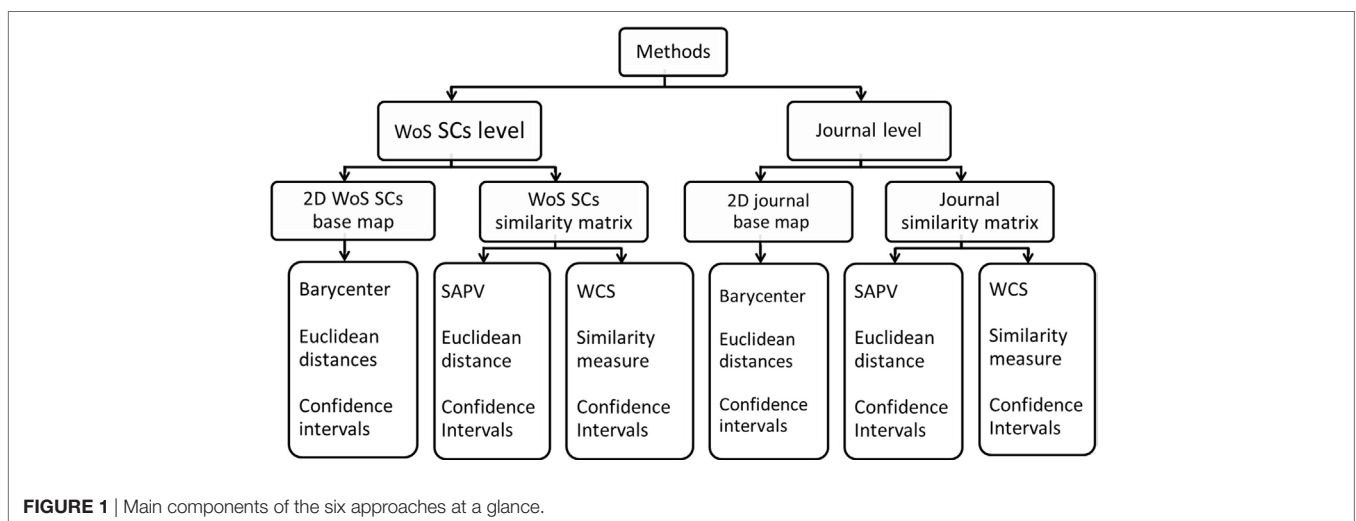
Methods

WoS SCs level

Journal level

2D WoS SCs base map

WoS SCs similarity matrix

2D journal base map

Journal similarity matrix

Barycenter

Euclidean distances

Confidence intervals

SAPV

Euclidean distance

Confidence Intervals

WCS

Similarity measure

Confidence Intervals

Barycenter

Euclidean distances

Confidence intervals

SAPV

Euclidean distance

Confidence Intervals

WCS

Similarity measure

Confidence Intervals

**FIGURE 1** | Main components of the six approaches at a glance.